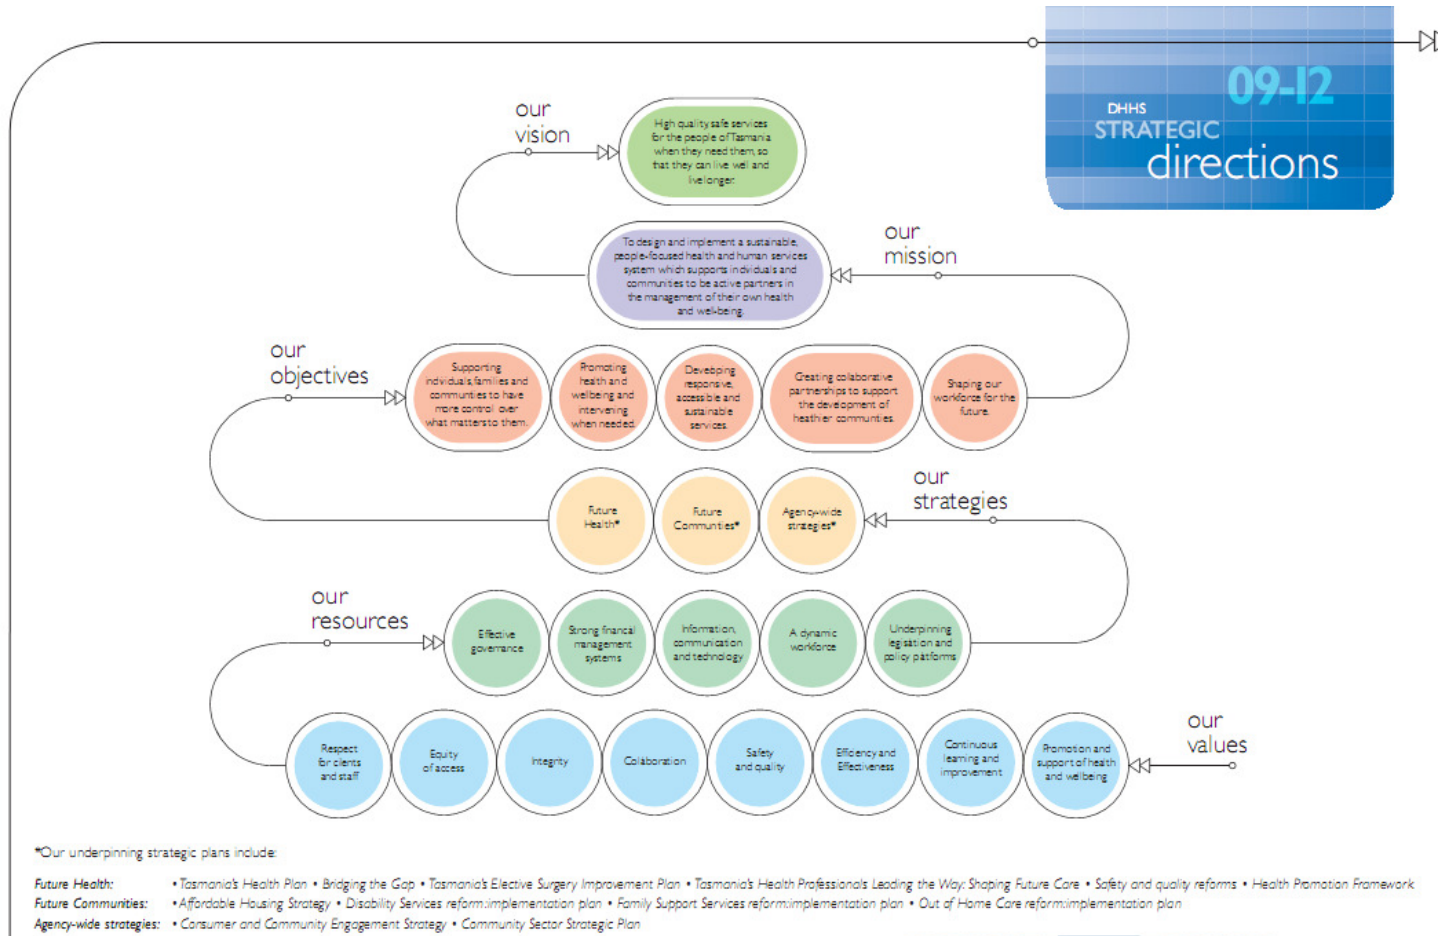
DHHS
STRATEGIC
directions
09-12

our
vision

High quality safe services for the people of Tasmania when they need them, so that they can live well and live longer

our
mission

To design and implement a sustainable, people-focused health and human services system which supports individuals and communities to be active partners in the management of their own health and well-being

our
objectives

Supporting individuals, families and communities to have more control over what matters to them

Promoting health and wellbeing and intervening when needed

Developing responsive, accessible and sustainable services

Creating collaborative partnerships to support the development of healthier communities

Shaping our workforce for the future

our
strategies

Future Health*

Future Communities*

Agency-wide strategies*

our
resources

Effective governance

Strong financial management systems

Information, communication and technology

A dynamic workforce

Underpinning legislation and policy platforms

our
values

Respect for clients and staff

Equity of access

Integrity

Collaboration

Safety and quality

Efficiency and Effectiveness

Continuous learning and improvement

Promotion and support of health and wellbeing

*Our underpinning strategic plans include:

Future Health: • Tasmania's Health Plan • Bridging the Gap • Tasmania's Elective Surgery Improvement Plan • Tasmania's Health Professionals Leading the Way: Shaping Future Care • Safety and quality reforms • Health Promotion Framework
Future Communities: • Affordable Housing Strategy • Disability Services reform:implementation plan • Family Support Services reform:implementation plan • Out of Home Care reform:implementation plan
Agency-wide strategies: • Consumer and Community Engagement Strategy • Community Sector Strategic Plan